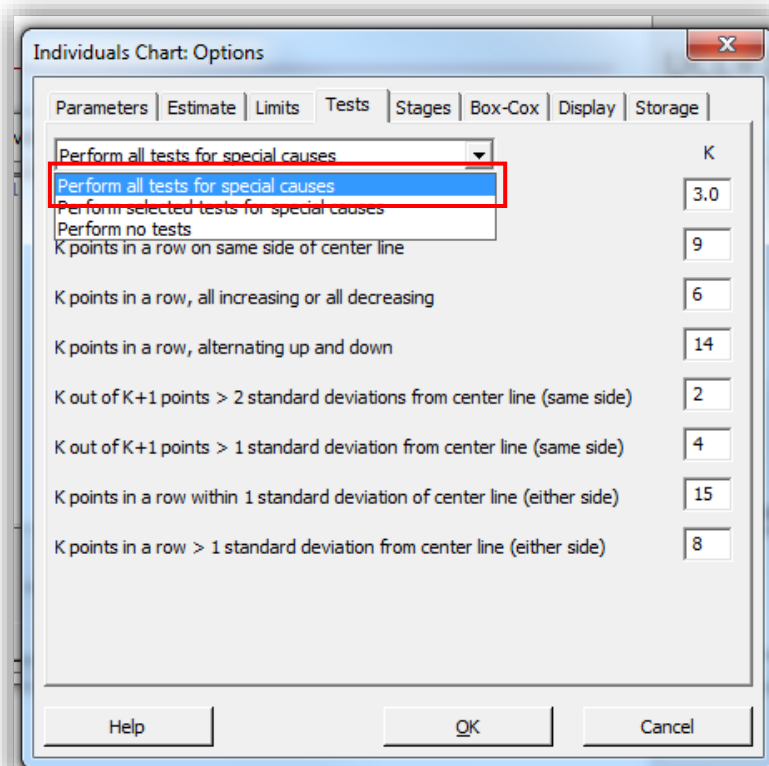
Individuals Chart: Options

Parameters | Estimate | Limits | Tests | Stages | Box-Cox | Display | Storage

Perform all tests for special causes

K

Perform all tests for special causes
Perform selected tests for special causes
Perform no tests

3.0

K points in a row on same side of center line 9

K points in a row, all increasing or all decreasing 6

K points in a row, alternating up and down 14

K out of K+1 points > 2 standard deviations from center line (same side) 2

K out of K+1 points > 1 standard deviation from center line (same side) 4

K points in a row within 1 standard deviation of center line (either side) 15

K points in a row > 1 standard deviation from center line (either side) 8

Help OK Cancel